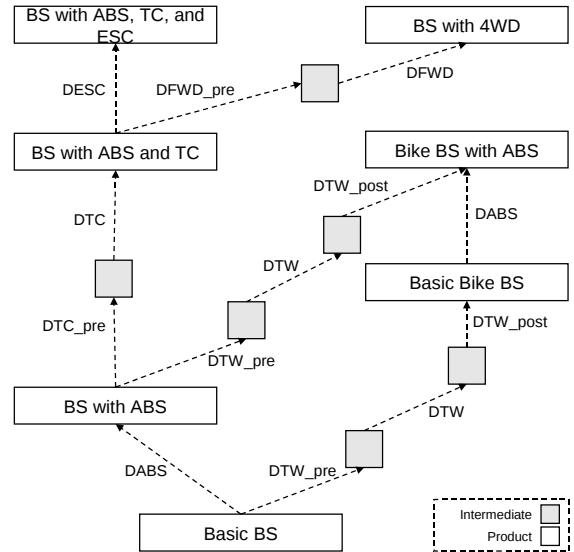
BS with ABS, TC, and ESC

BS with 4WD

DESC

DFWD_pre

DFWD

BS with ABS and TC

Bike BS with ABS

DTW_post

DTC

DABS

DTW

Basic Bike BS

DTC_pre

DTW_post

DTW_pre

BS with ABS

DTW

DABS

DTW_pre

Basic BS

Intermediate

Product